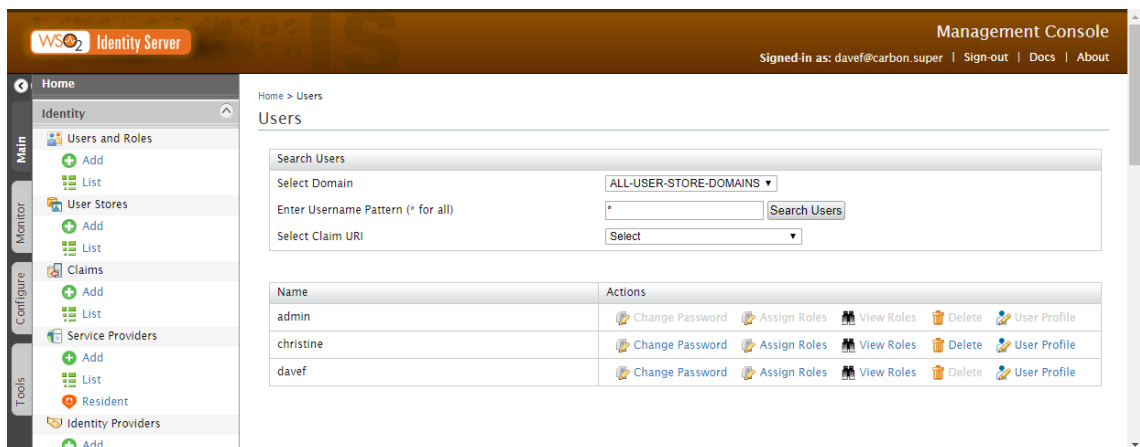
WSO2 Identity Server

Management Console

Signed-in as: davef@carbon.super | Sign-out | Docs | About

Main

Monitor

Configure

Tools

Home

Identity

Users and Roles

Add

List

User Stores

Add

List

Claims

Add

List

Service Providers

Add

List

Resident

Identity Providers

Add

Home > Users

Users

Search Users

Select Domain ALL-USER-STORE-DOMAINS

Enter Username Pattern (* for all) * Search Users

Select Claim URI Select

| Name | Actions |
|---|---|
| admin | Change Password Assign Roles View Roles Delete User Profile |
| christine | Change Password Assign Roles View Roles Delete User Profile |
| davef | Change Password Assign Roles View Roles Delete User Profile |